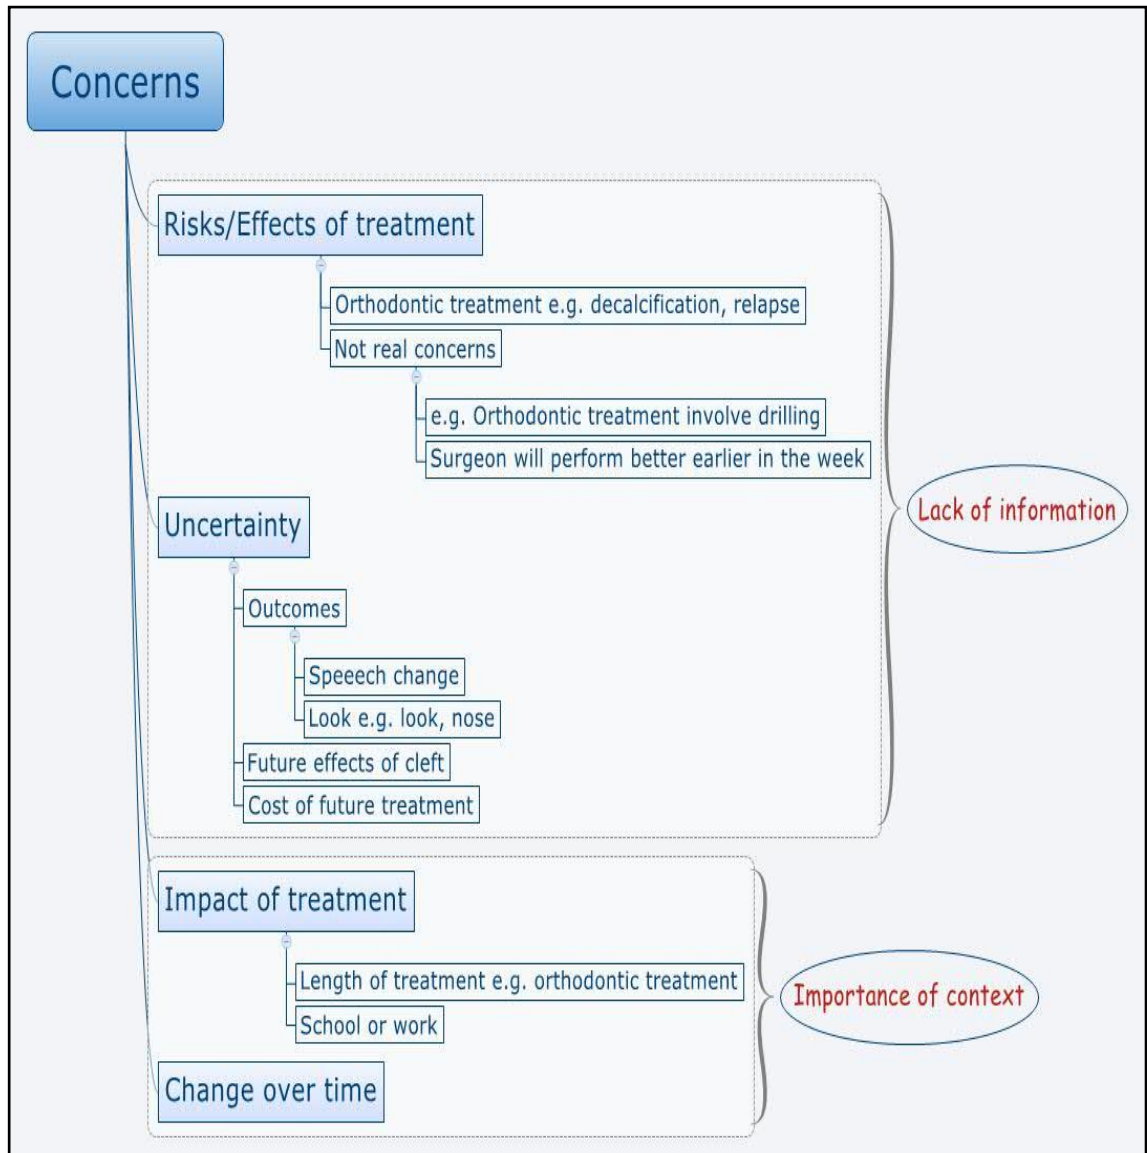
Concerns

Risks/Effects of treatment

Orthodontic treatment e.g. decalcification, relapse

Not real concerns

e.g. Orthodontic treatment involve drilling

Surgeon will perform better earlier in the week

Uncertainty

Outcomes

Speeech change

Look e.g. look, nose

Future effects of cleft

Cost of future treatment

Lack of information

Impact of treatment

Length of treatment e.g. orthodontic treatment

School or work

Change over time

Importance of context